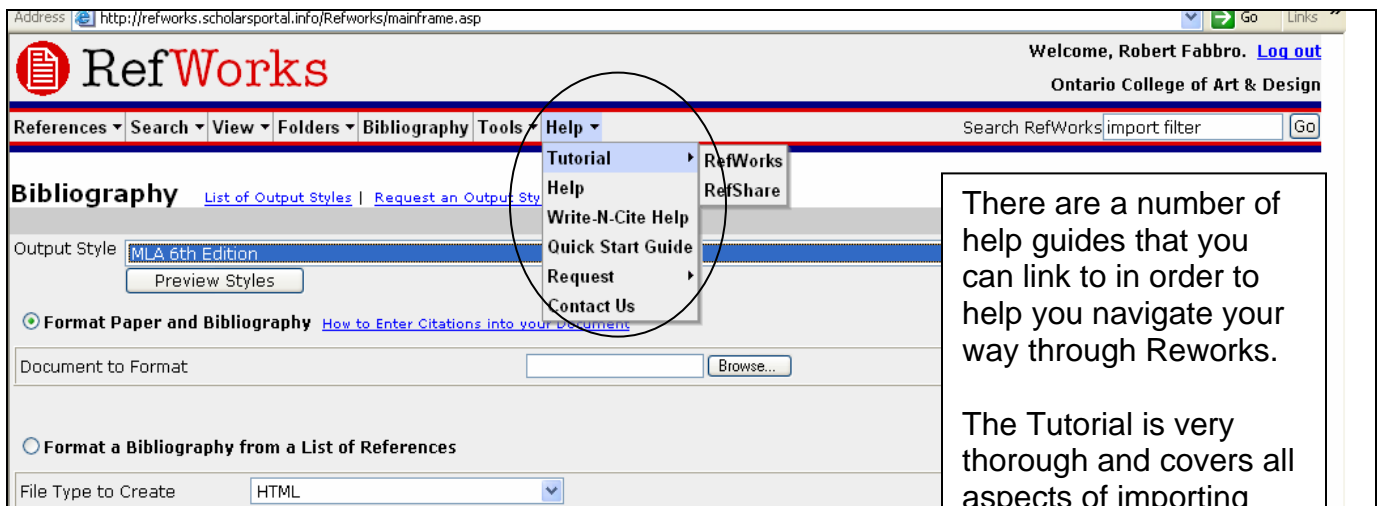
Address http://refworks.scholarsportal.info/Refworks/mainframe.asp

Go Links »

RefWorks

Welcome, Robert Fabbro. Log out

Ontario College of Art & Design

References ▾ Search ▾ View ▾ Folders ▾ Bibliography Tools ▾ Help ▾

Search RefWorks import filter Go

Tutorial
Help
Write-N-Cite Help
Quick Start Guide
Request
Contact Us

RefWorks
RefShare

Bibliography List of Output Styles | Request an Output Sty

Output Style MLA 6th Edition

Preview Styles

Format Paper and Bibliography How to Enter Citations into your Document

Document to Format Browse...

Format a Bibliography from a List of References

File Type to Create HTML

There are a number of help guides that you can link to in order to help you navigate your way through Reworks.

The Tutorial is very thorough and covers all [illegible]